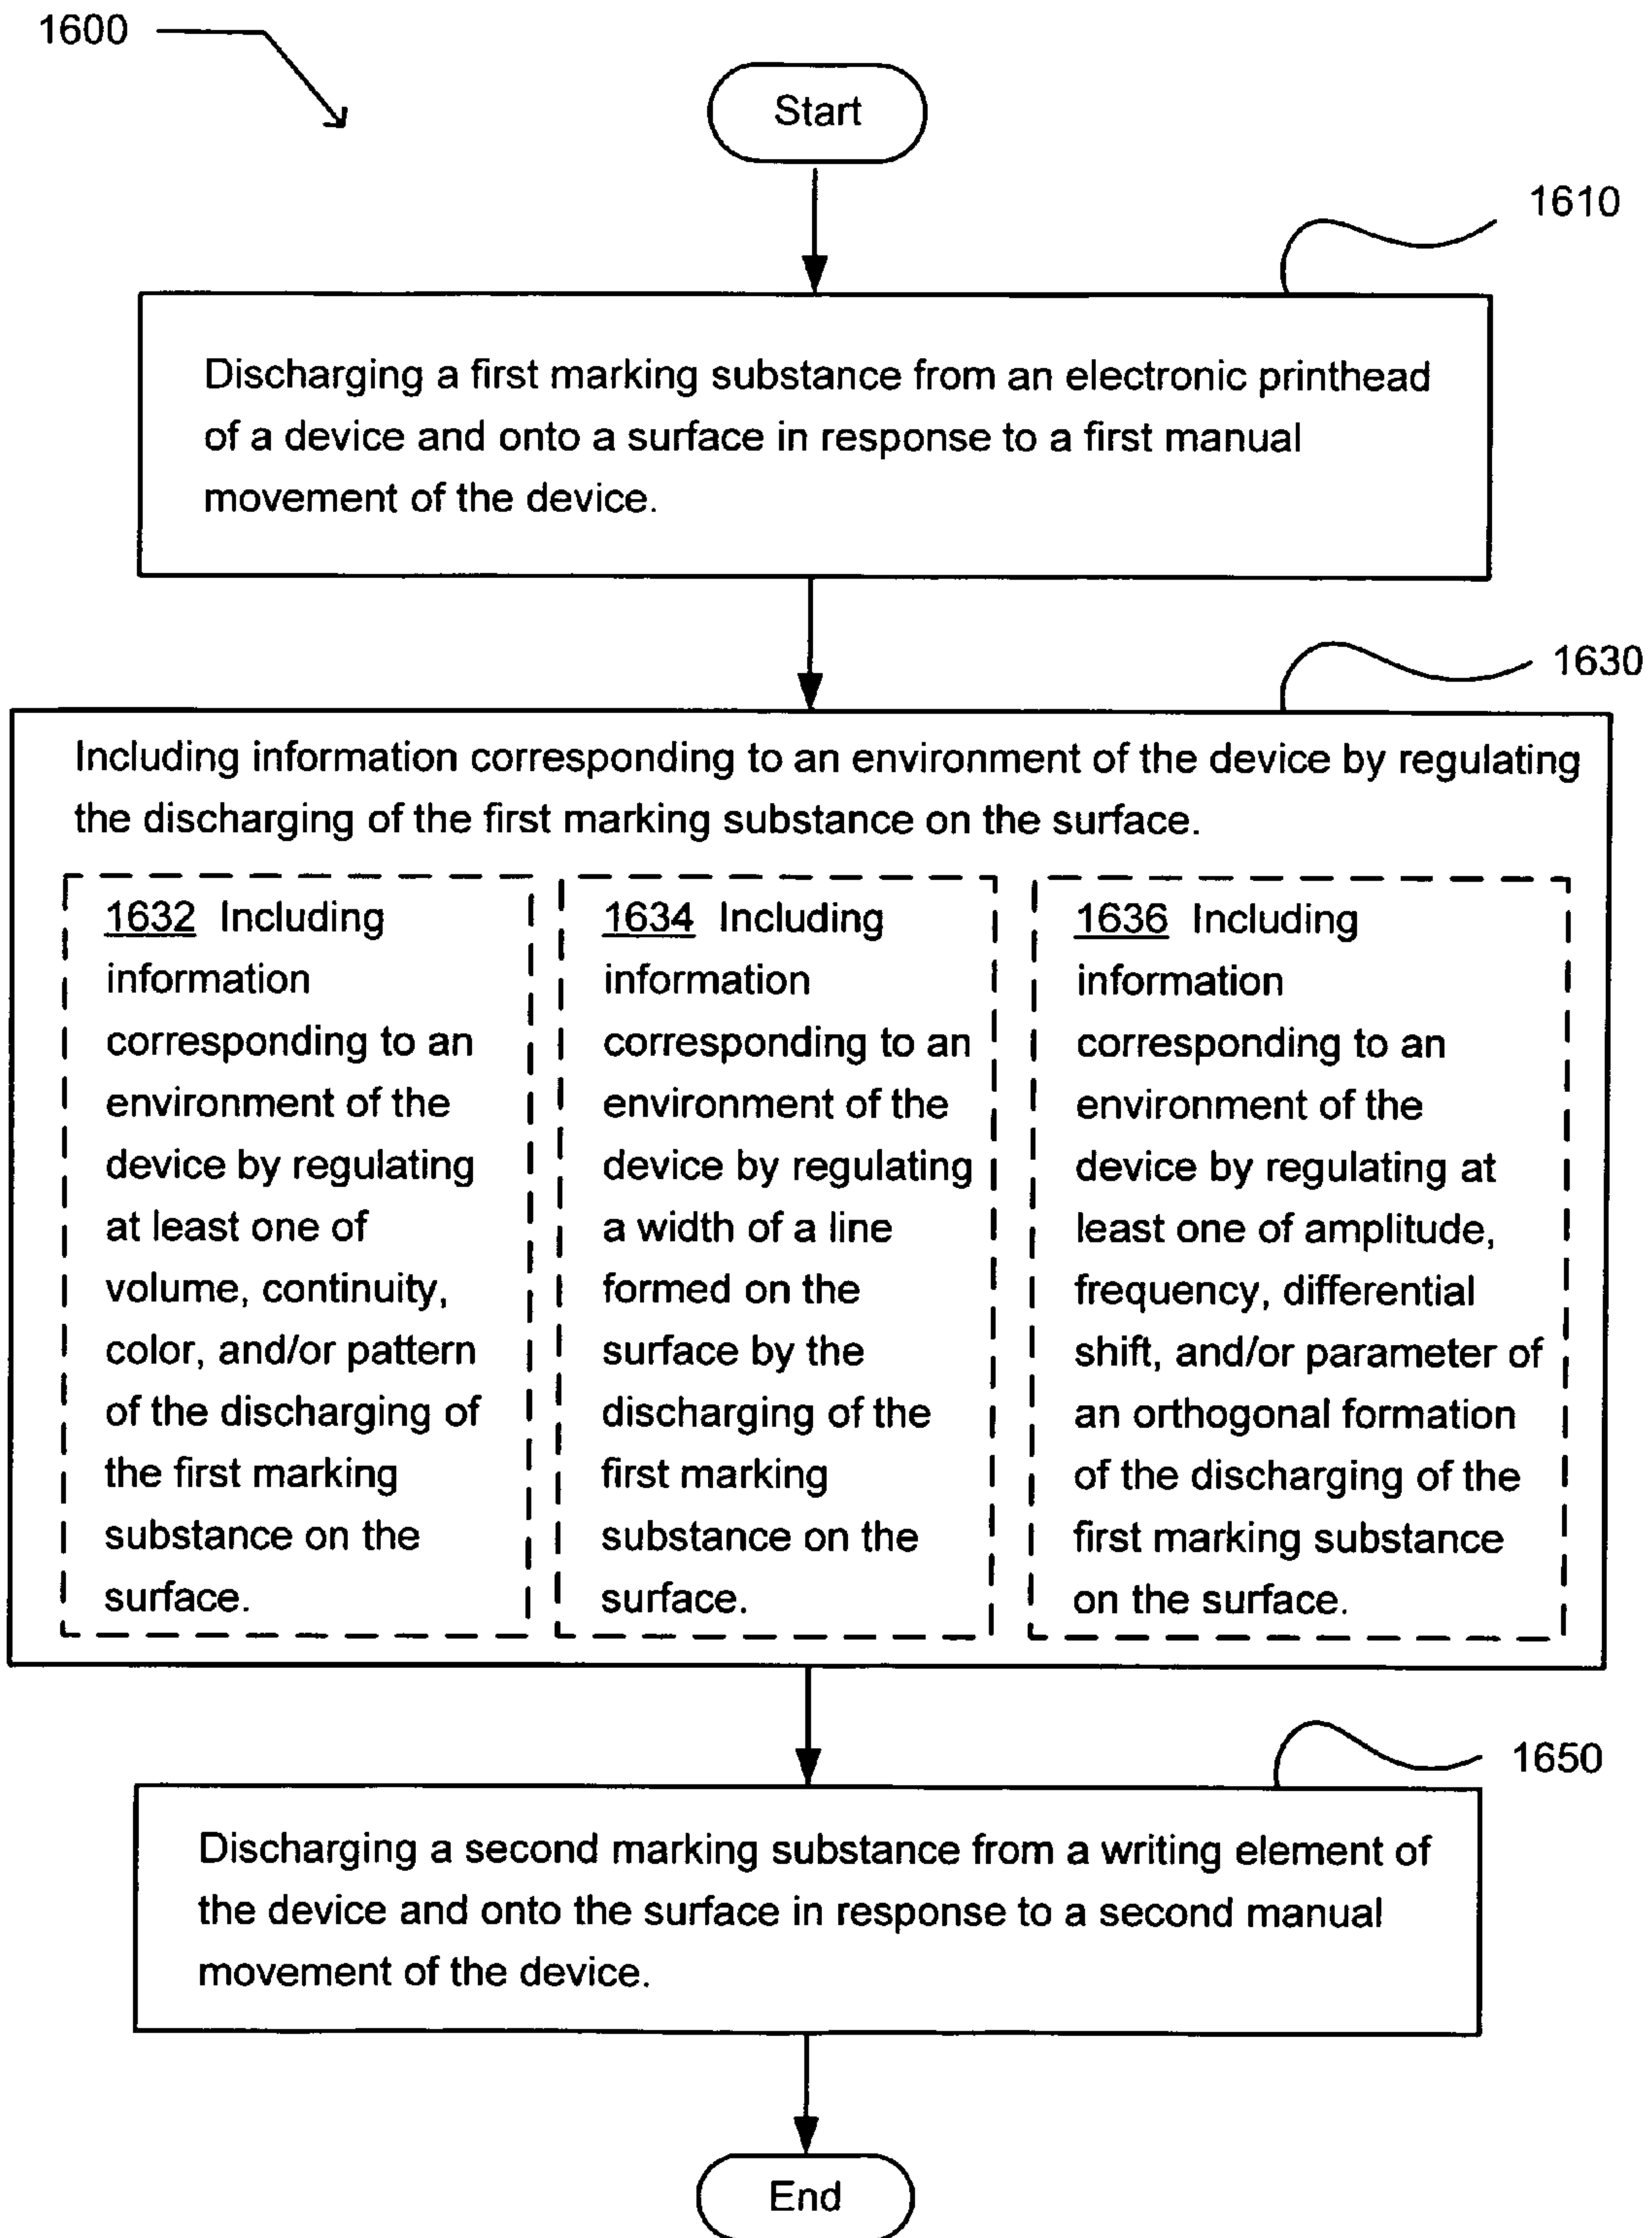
1600

Start

1610

Discharging a first marking substance from an electronic printhead of a device and onto a surface in response to a first manual movement of the device.

1630

Including information corresponding to an environment of the device by regulating the discharging of the first marking substance on the surface.

1632 Including information corresponding to an environment of the device by regulating at least one of volume, continuity, color, and/or pattern of the discharging of the first marking substance on the surface.

1634 Including information corresponding to an environment of the device by regulating a width of a line formed on the surface by the discharging of the first marking substance on the surface.

1636 Including information corresponding to an environment of the device by regulating at least one of amplitude, frequency, differential shift, and/or parameter of an orthogonal formation of the discharging of the first marking substance on the surface.

1650

Discharging a second marking substance from a writing element of the device and onto the surface in response to a second manual movement of the device.

End